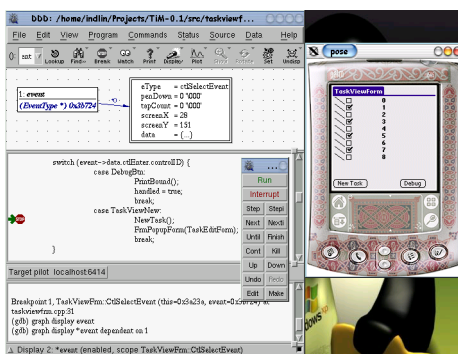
DDD: /home/indlin/Projects/TiM-0.1/src/taskviewf...

File Edit View Program Commands Status Source Data Help

(): Lookup Find» Break Watch Print Display Plot Show Rotate Set Undisp

1: event
(EventType *) 0x3b724

eType = ctlSelectEvent
penDown = 0 '\000'
tapCount = 0 '\000'
screenX = 28
screenY = 151
data = {...}

switch (event->data.ctlEnter.controlID) {
case DebugBtn:
PrintBound();
handled = true;
break;
case TaskViewNew:
NewTask();
FrmPopupForm(TaskEditForm);
break;
}

Run
Interrupt
Step Stepi
Next Nexti
Until Finish
Cont Kill
Up Down
Undo Redo
Edit Make

Target pilot localhost:6414

Breakpoint 1, TaskViewFrm::CtlSelectEvent (this=0x3a23a, event=0x3b724) at taskviewfrm.cpp:31
(gdb) graph display event
(gdb) graph display *event dependent on 1

Display 2: *event (enabled, scope TaskViewFrm::CtlSelectEvent)

pose

TaskViewForm
0
1
2
3
4
5
6
7
8

New Task
Debug